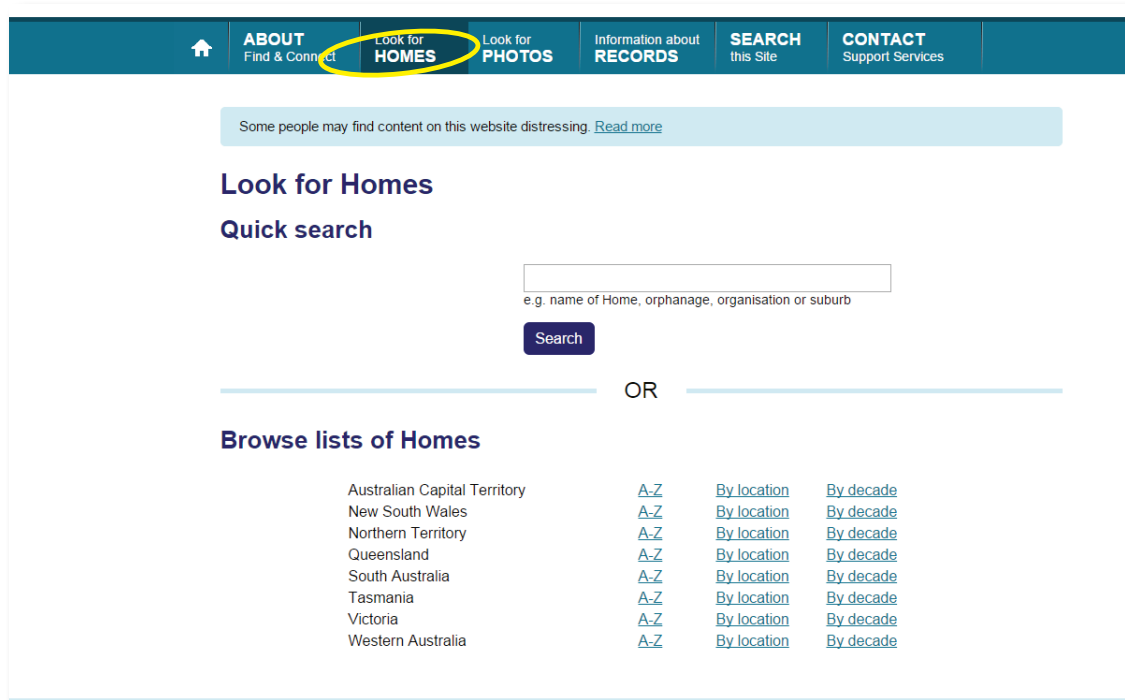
ABOUT Find & Connect | Look for HOMES | Look for PHOTOS | Information about RECORDS | SEARCH this Site | CONTACT Support Services

Some people may find content on this website distressing. Read more

Look for Homes

Quick search

e.g. name of Home, orphanage, organisation or suburb

Search

OR

Browse lists of Homes

| | | | |
|---|---|---|---|
| Australian Capital Territory | A-Z | By location | By decade |
| New South Wales | A-Z | By location | By decade |
| Northern Territory | A-Z | By location | By decade |
| Queensland | A-Z | By location | By decade |
| South Australia | A-Z | By location | By decade |
| Tasmania | A-Z | By location | By decade |
| Victoria | A-Z | By location | By decade |
| Western Australia | A-Z | By location | By decade |